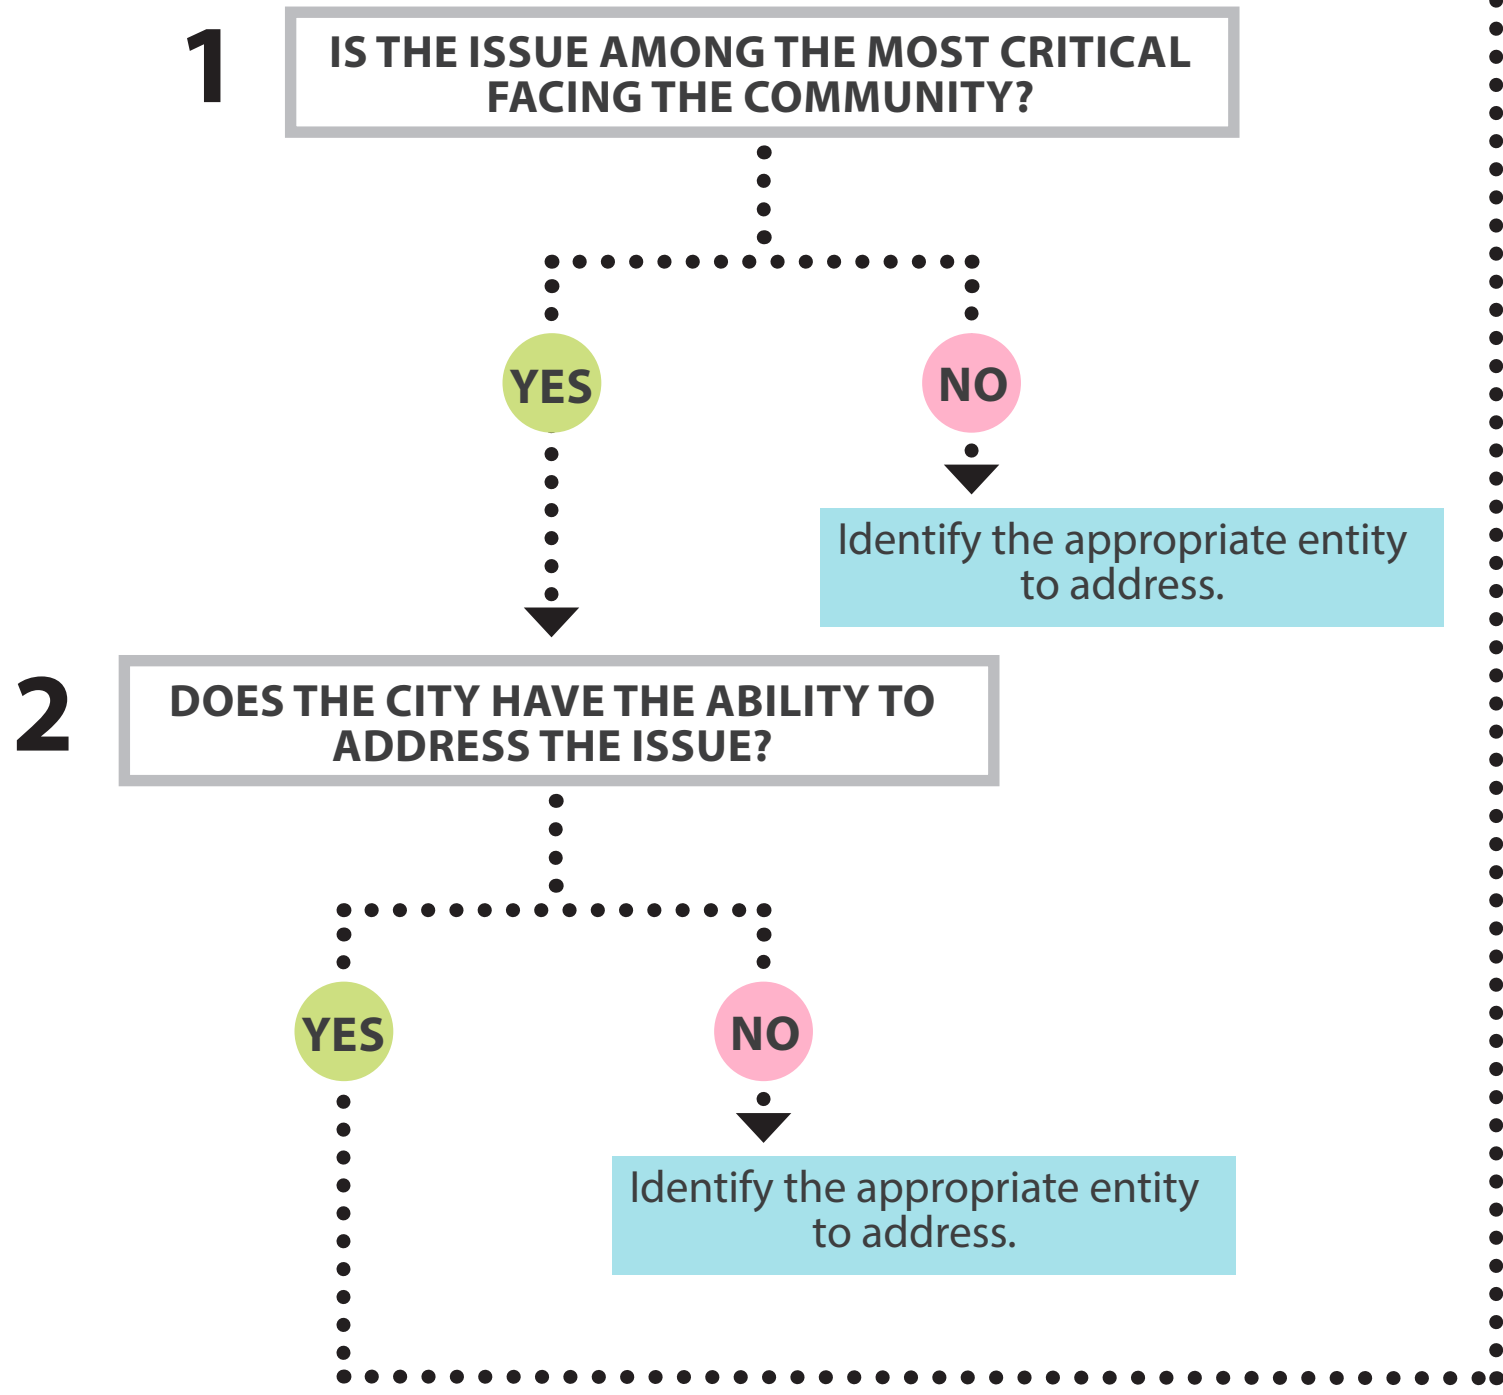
1

IS THE ISSUE AMONG THE MOST CRITICAL FACING THE COMMUNITY?

YES

NO

Identify the appropriate entity to address.

2

DOES THE CITY HAVE THE ABILITY TO ADDRESS THE ISSUE?

YES

NO

Identify the appropriate entity to address.